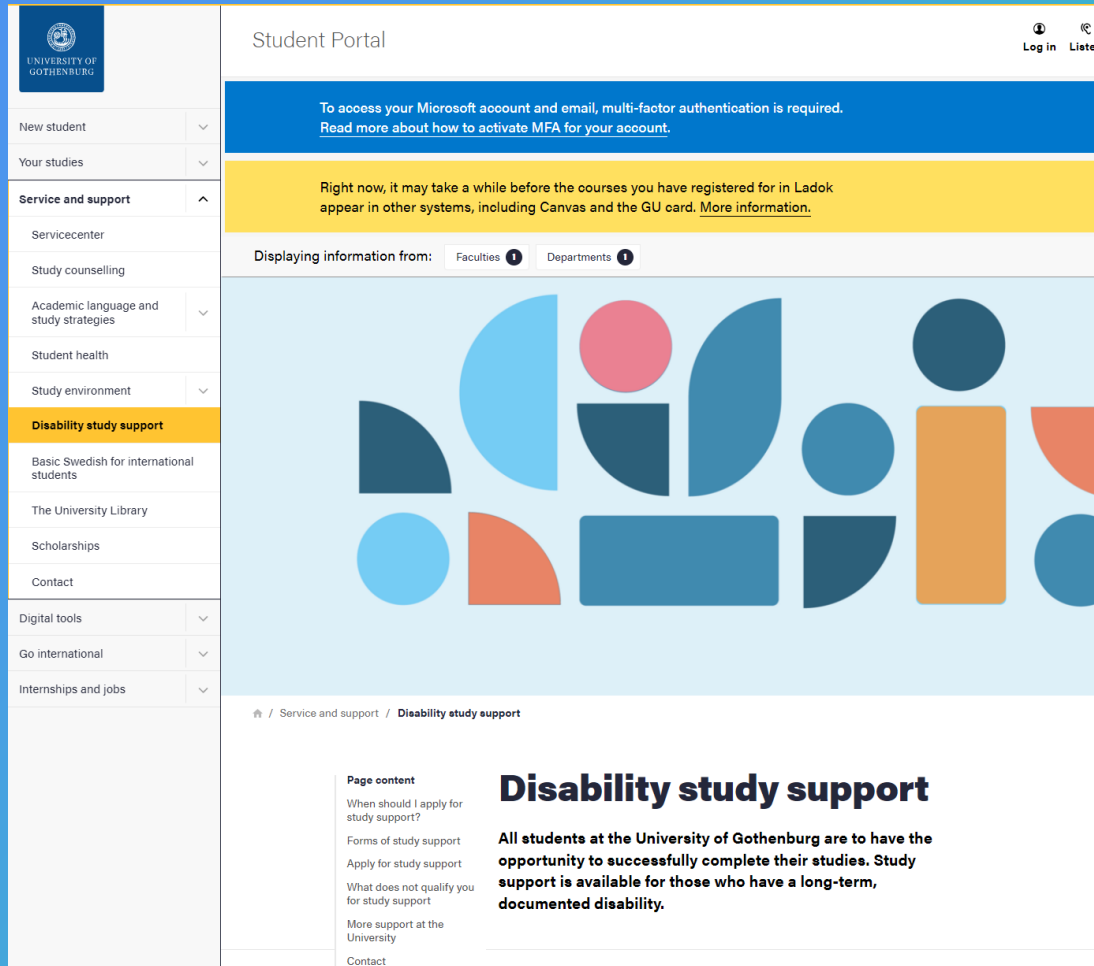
UNIVERSITY OF GOTHENBURG

Student Portal

Log in

Liste

To access your Microsoft account and email, multi-factor authentication is required.
Read more about how to activate MFA for your account.

Right now, it may take a while before the courses you have registered for in Ladok appear in other systems, including Canvas and the GU card. More information.

Displaying information from: Faculties 1 Departments 1

New student
Your studies
Service and support
Servicecenter
Study counselling
Academic language and study strategies
Student health
Study environment
Disability study support
Basic Swedish for international students
The University Library
Scholarships
Contact
Digital tools
Go international
Internships and jobs

/ Service and support / Disability study support

Page content
When should I apply for study support?
Forms of study support
Apply for study support
What does not qualify you for study support
More support at the University
Contact

Disability study support

All students at the University of Gothenburg are to have the opportunity to successfully complete their studies. Study support is available for those who have a long-term, documented disability.